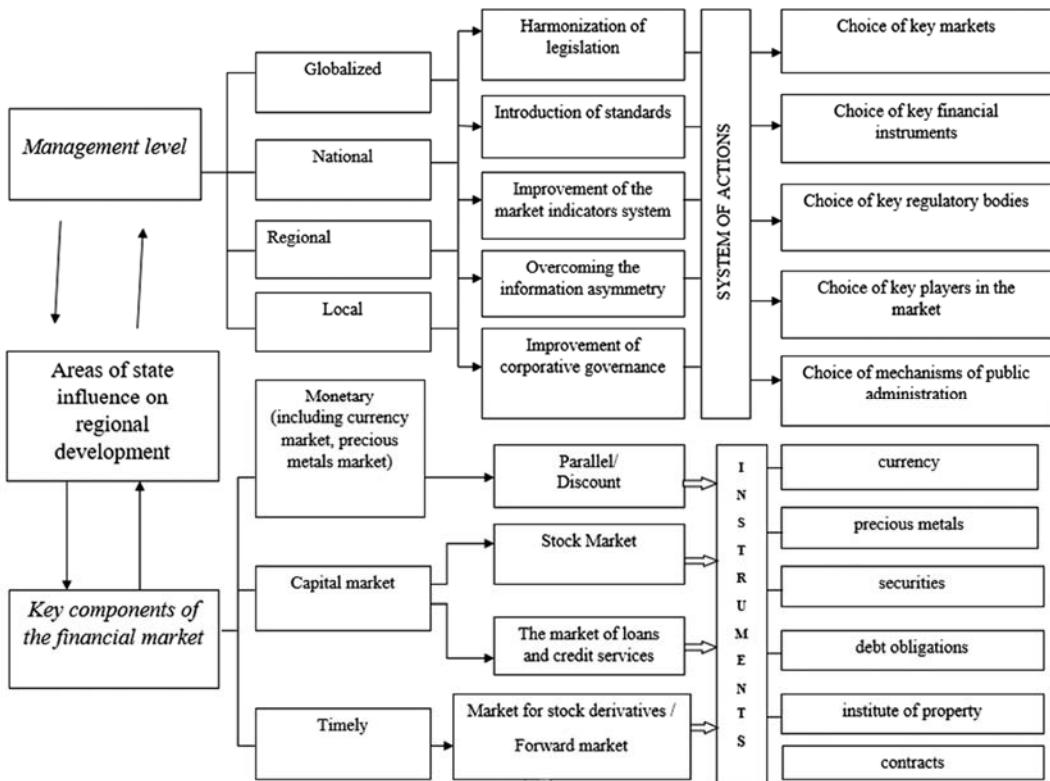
Management level

Globalized

National

Regional

Local

Harmonization of legislation

Introduction of standards

Improvement of the market indicators system

Overcoming the information asymmetry

Improvement of corporative governance

SYSTEM OF ACTIONS

Choice of key markets

Choice of key financial instruments

Choice of key regulatory bodies

Choice of key players in the market

Choice of mechanisms of public administration

Areas of state influence on regional development

Key components of the financial market

Monetary (including currency market, precious metals market)

Capital market

Timely

Parallel/ Discount

Stock Market

The market of loans and credit services

Market for stock derivatives / Forward market

INSTRUMENTS

currency

precious metals

securities

debt obligations

institute of property

contracts